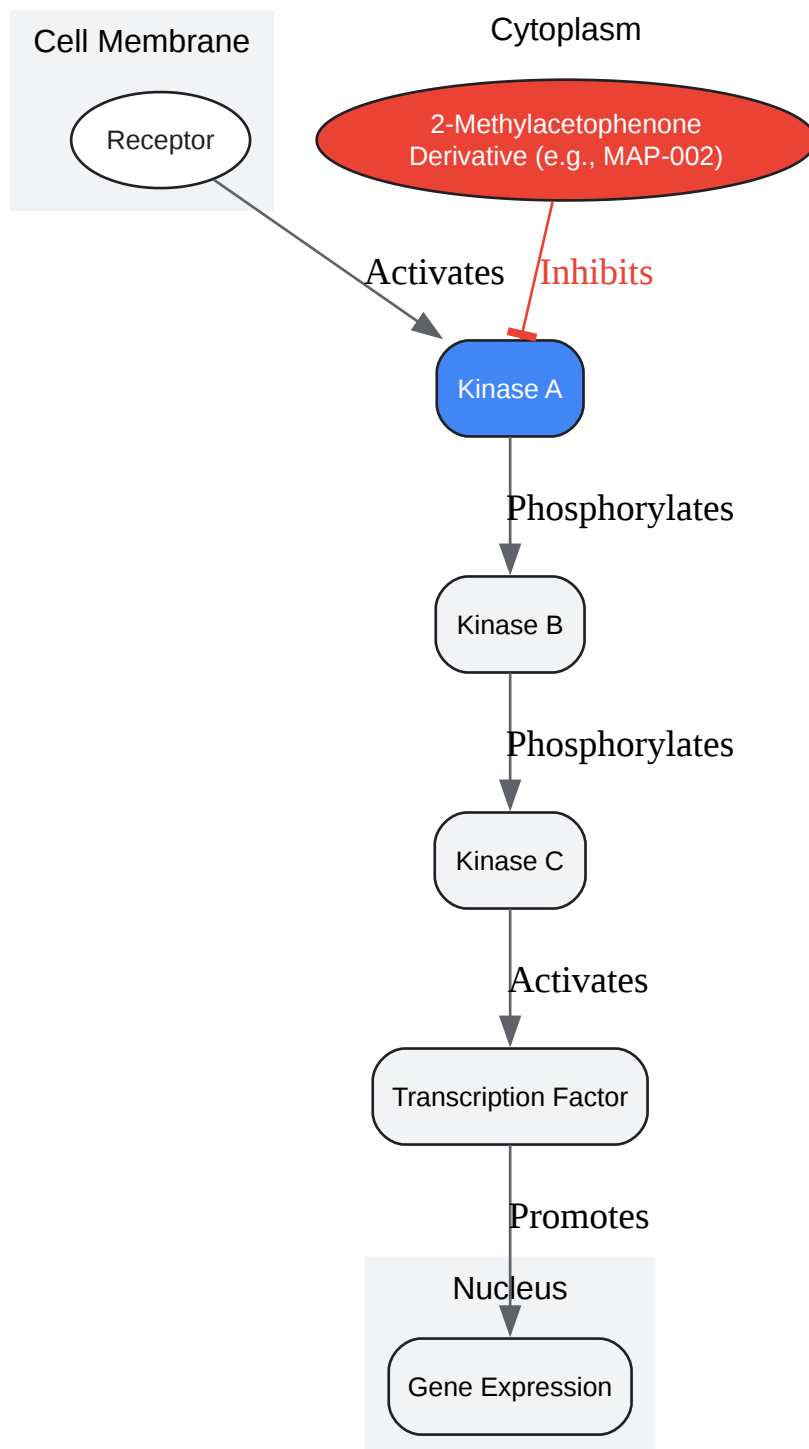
Cell Membrane

Cytoplasm

Receptor

2-Methylacetophenone Derivative (e.g., MAP-002)

Activates

Inhibits

Kinase A

Phosphorylates

Kinase B

Phosphorylates

Kinase C

Activates

Transcription Factor

Promotes

Nucleus

Gene Expression